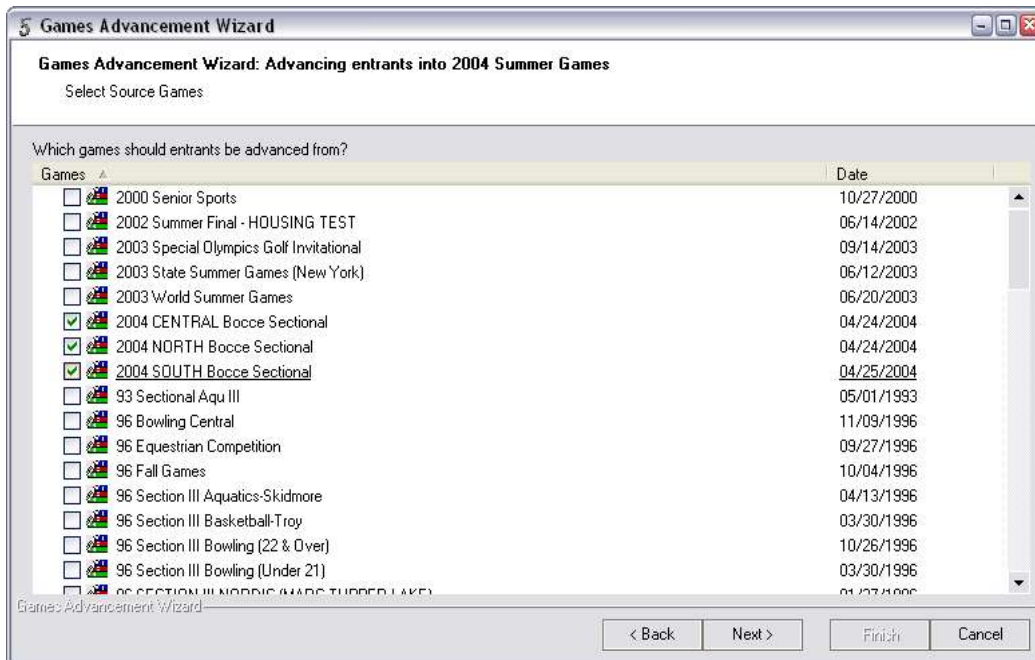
Games Advancement Wizard

Games Advancement Wizard: Advancing entrants into 2004 Summer Games

Select Source Games

Which games should entrants be advanced from?

| Games | Date |
|---|---|
| 2000 Senior Sports | 10/27/2000 |
| 2002 Summer Final - HOUSING TEST | 06/14/2002 |
| 2003 Special Olympics Golf Invitational | 09/14/2003 |
| 2003 State Summer Games (New York) | 06/12/2003 |
| 2003 World Summer Games | 06/20/2003 |
| 2004 CENTRAL Bocce Sectional | 04/24/2004 |
| 2004 NORTH Bocce Sectional | 04/24/2004 |
| 2004 SOUTH Bocce Sectional | 04/25/2004 |
| 93 Sectional Aqu III | 05/01/1993 |
| 96 Bowling Central | 11/09/1996 |
| 96 Equestrian Competition | 09/27/1996 |
| 96 Fall Games | 10/04/1996 |
| 96 Section III Aquatics-Skidmore | 04/13/1996 |
| 96 Section III Basketball-Troy | 03/30/1996 |
| 96 Section III Bowling (22 & Over) | 10/26/1996 |
| 96 Section III Bowling (Under 21) | 03/30/1996 |
| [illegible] | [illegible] |

Games Advancement Wizard

< Back  Next >  Finish  Cancel